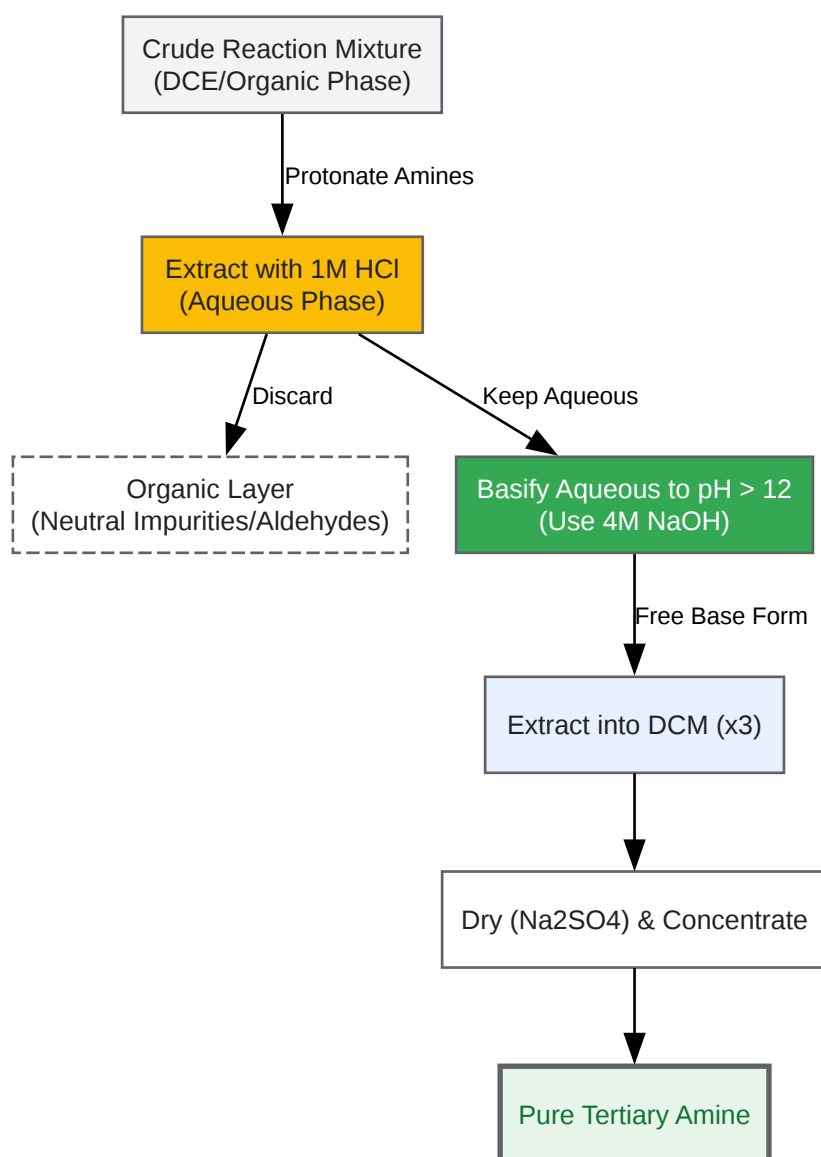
Crude Reaction Mixture
(DCE/Organic Phase)

Protonate Amines

Extract with 1M HCl
(Aqueous Phase)

Discard

Keep Aqueous

Organic Layer
(Neutral Impurities/Aldehydes)

Basify Aqueous to pH > 12
(Use 4M NaOH)

Free Base Form

Extract into DCM (x3)

Dry (Na2SO4) & Concentrate

Pure Tertiary Amine